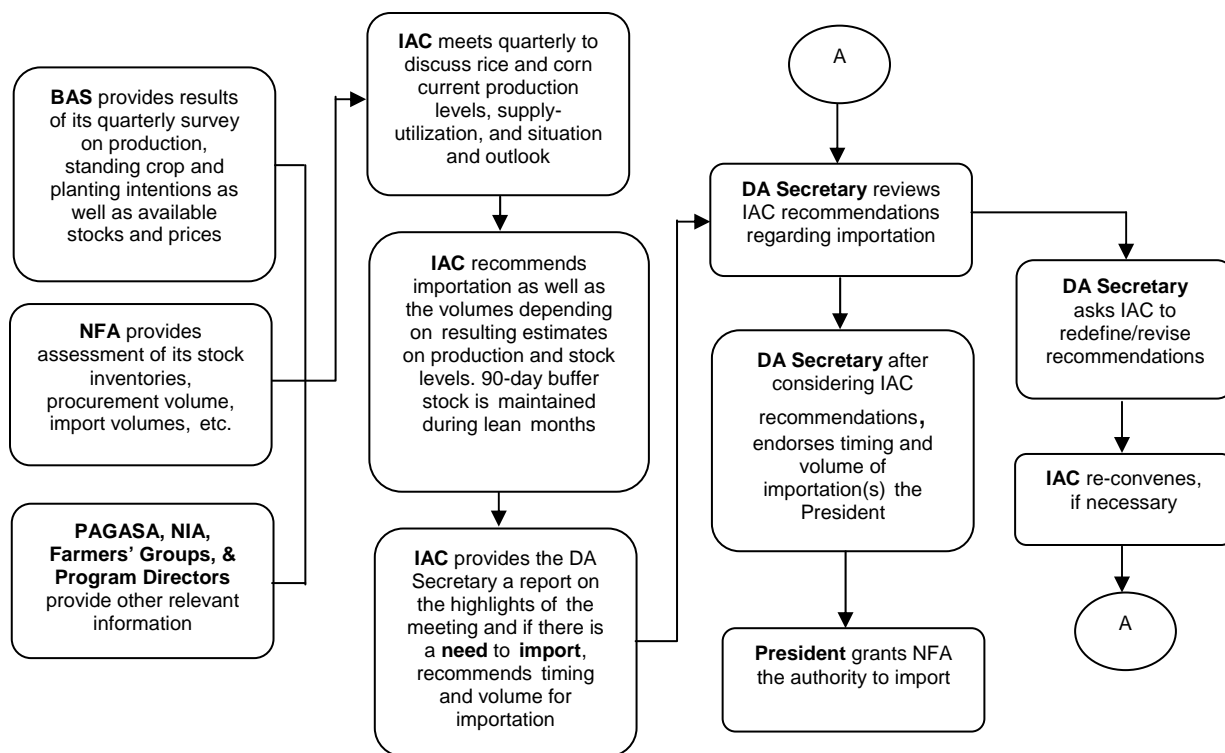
**BAS** provides results of its quarterly survey on production, standing crop and planting intentions as well as available stocks and prices

**NFA** provides assessment of its stock inventories, procurement volume, import volumes, etc.

**PAGASA, NIA, Farmers' Groups, & Program Directors** provide other relevant information

**IAC** meets quarterly to discuss rice and corn current production levels, supply-utilization, and situation and outlook

**IAC** recommends importation as well as the volumes depending on resulting estimates on production and stock levels. 90-day buffer stock is maintained during lean months

**IAC** provides the DA Secretary a report on the highlights of the meeting and if there is a **need** to **import**, recommends timing and volume for importation

A

**DA Secretary** reviews IAC recommendations regarding importation

**DA Secretary** after considering IAC recommendations**,** endorses timing and volume of importation(s) the President

**President** grants NFA the authority to import

**DA Secretary** asks IAC to redefine/revise recommendations

**IAC** re-convenes, if necessary

A